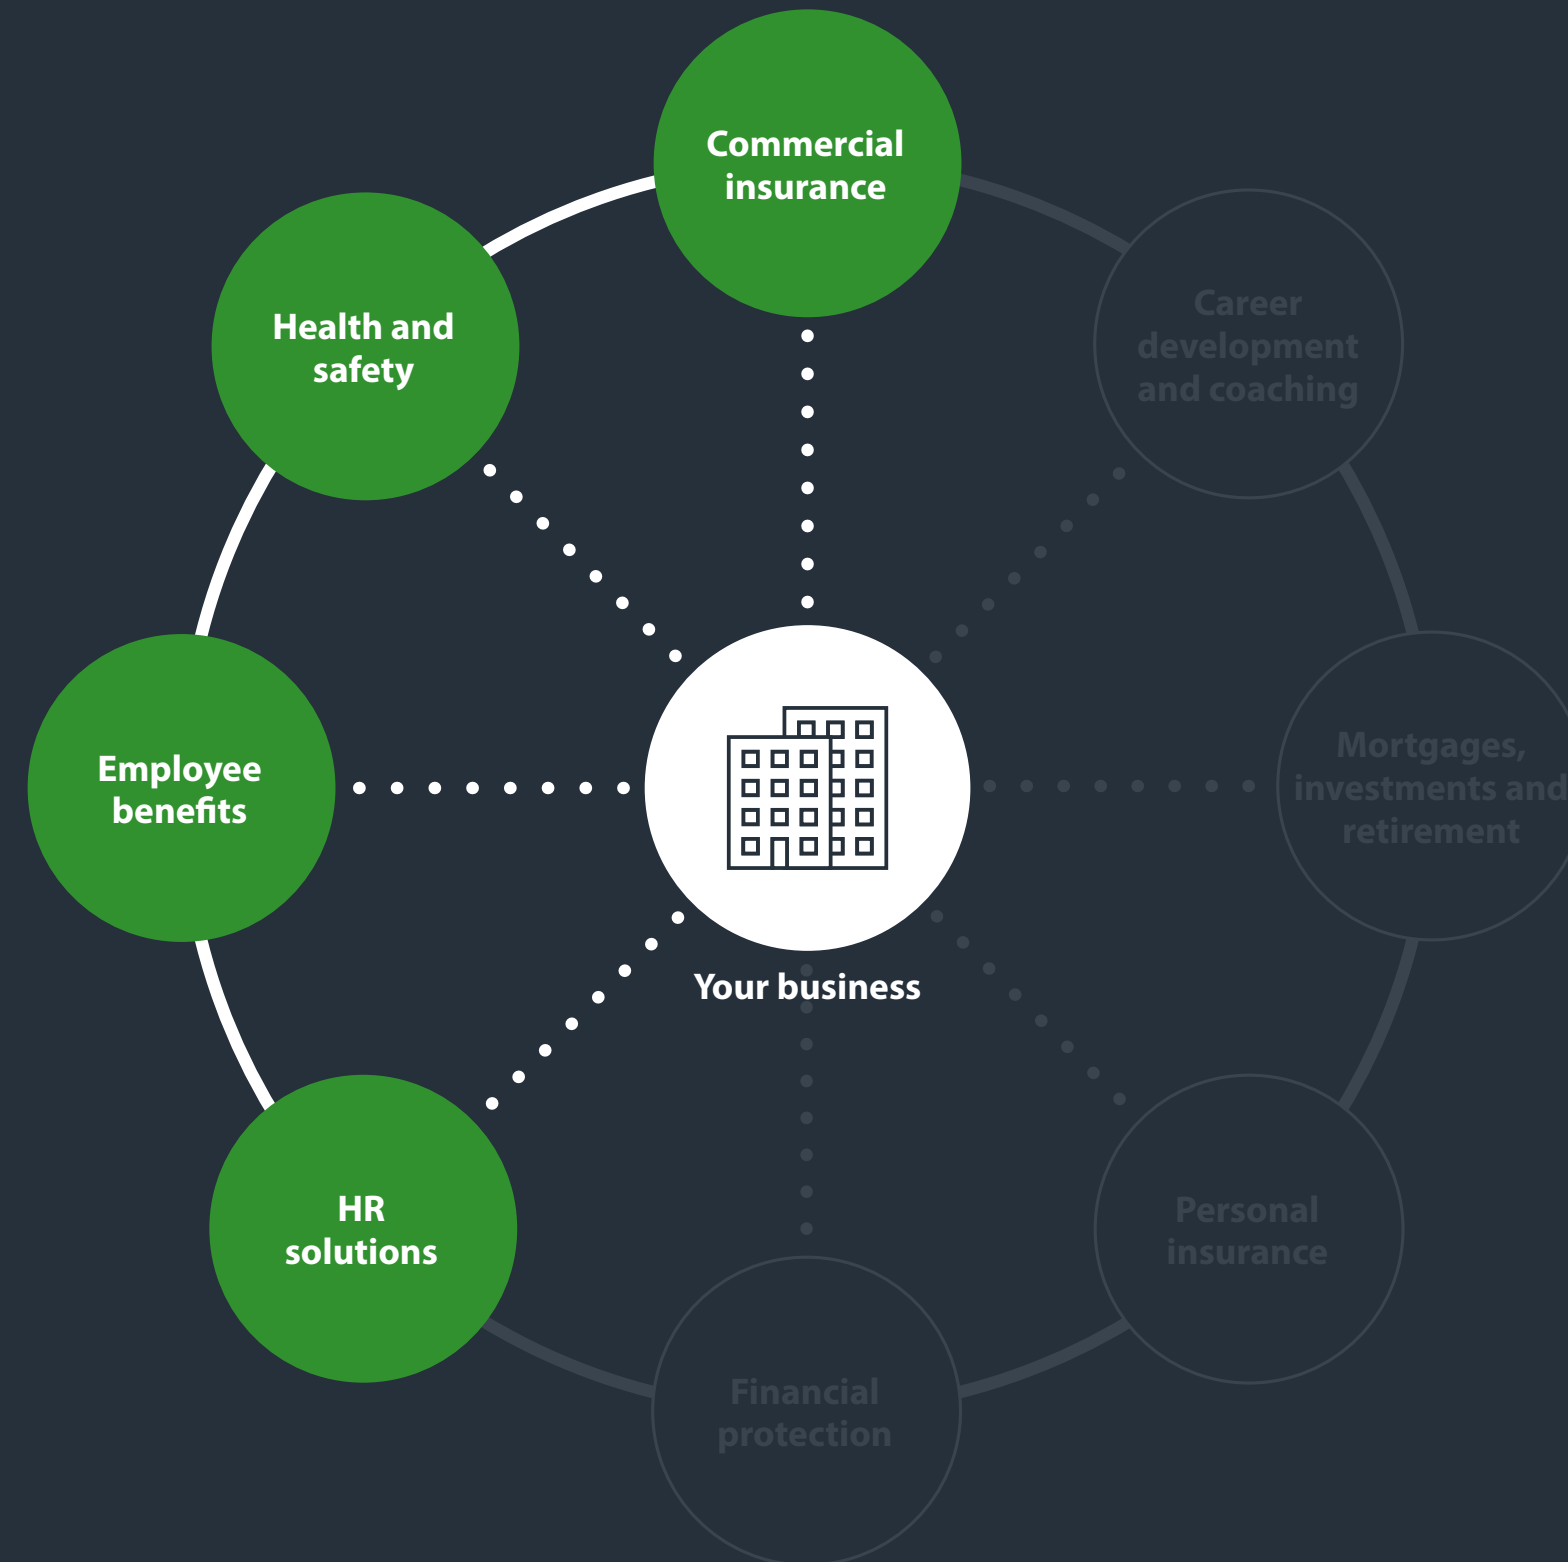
Commercial insurance

Career development and coaching

Health and safety

Employee benefits

Your business

Mortgages, investments and retirement

HR solutions

Personal insurance

Financial protection